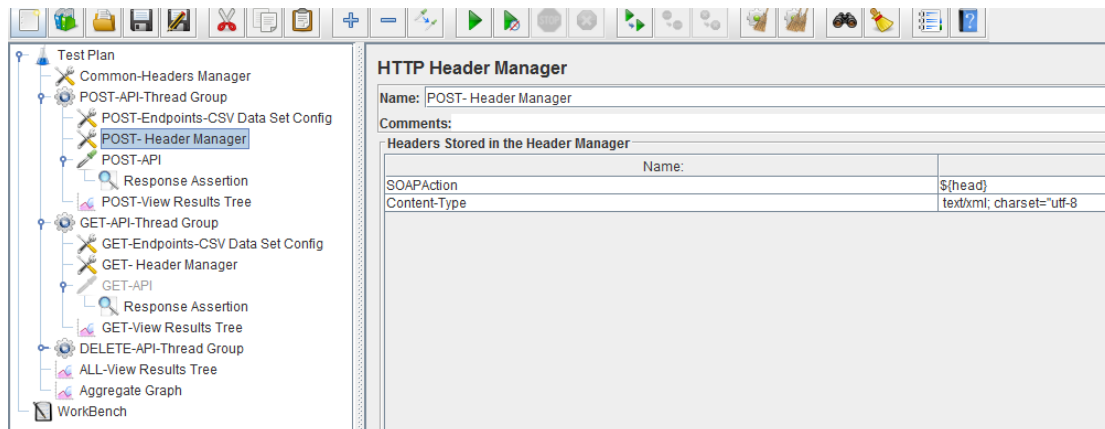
Test Plan
Common-Headers Manager
POST-API-Thread Group
POST-Endpoints-CSV Data Set Config
POST- Header Manager
POST-API
Response Assertion
POST-View Results Tree
GET-API-Thread Group
GET-Endpoints-CSV Data Set Config
GET- Header Manager
GET-API
Response Assertion
GET-View Results Tree
DELETE-API-Thread Group
ALL-View Results Tree
Aggregate Graph
WorkBench

HTTP Header Manager
Name: POST- Header Manager
Comments:
Headers Stored in the Header Manager

| Name: | |
|---|---|
| SOAPAction | ${head} |
| Content-Type | text/xml; charset="utf-8 |